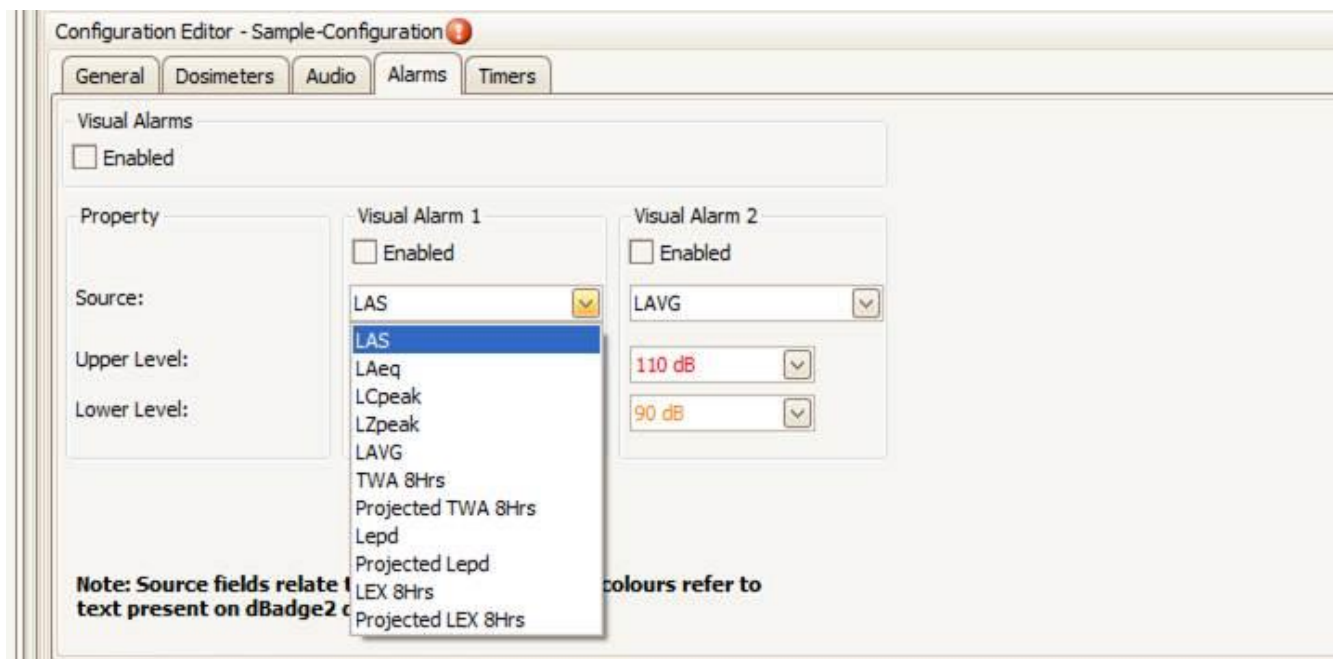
Configuration Editor - Sample-Configuration

General | Dosimeters | Audio | Alarms | Timers

Visual Alarms

Enabled

Property

Source:

Upper Level:

Lower Level:

Visual Alarm 1

Enabled

LAS

LAS
LAeq
LCpeak
LZpeak
LAVG
TWA 8Hrs
Projected TWA 8Hrs
Lepd
Projected Lepd
LEX 8Hrs
Projected LEX 8Hrs

Visual Alarm 2

Enabled

LAVG

110 dB

90 dB

Note: Source fields relate t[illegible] colours refer to text present on dBadge2 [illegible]